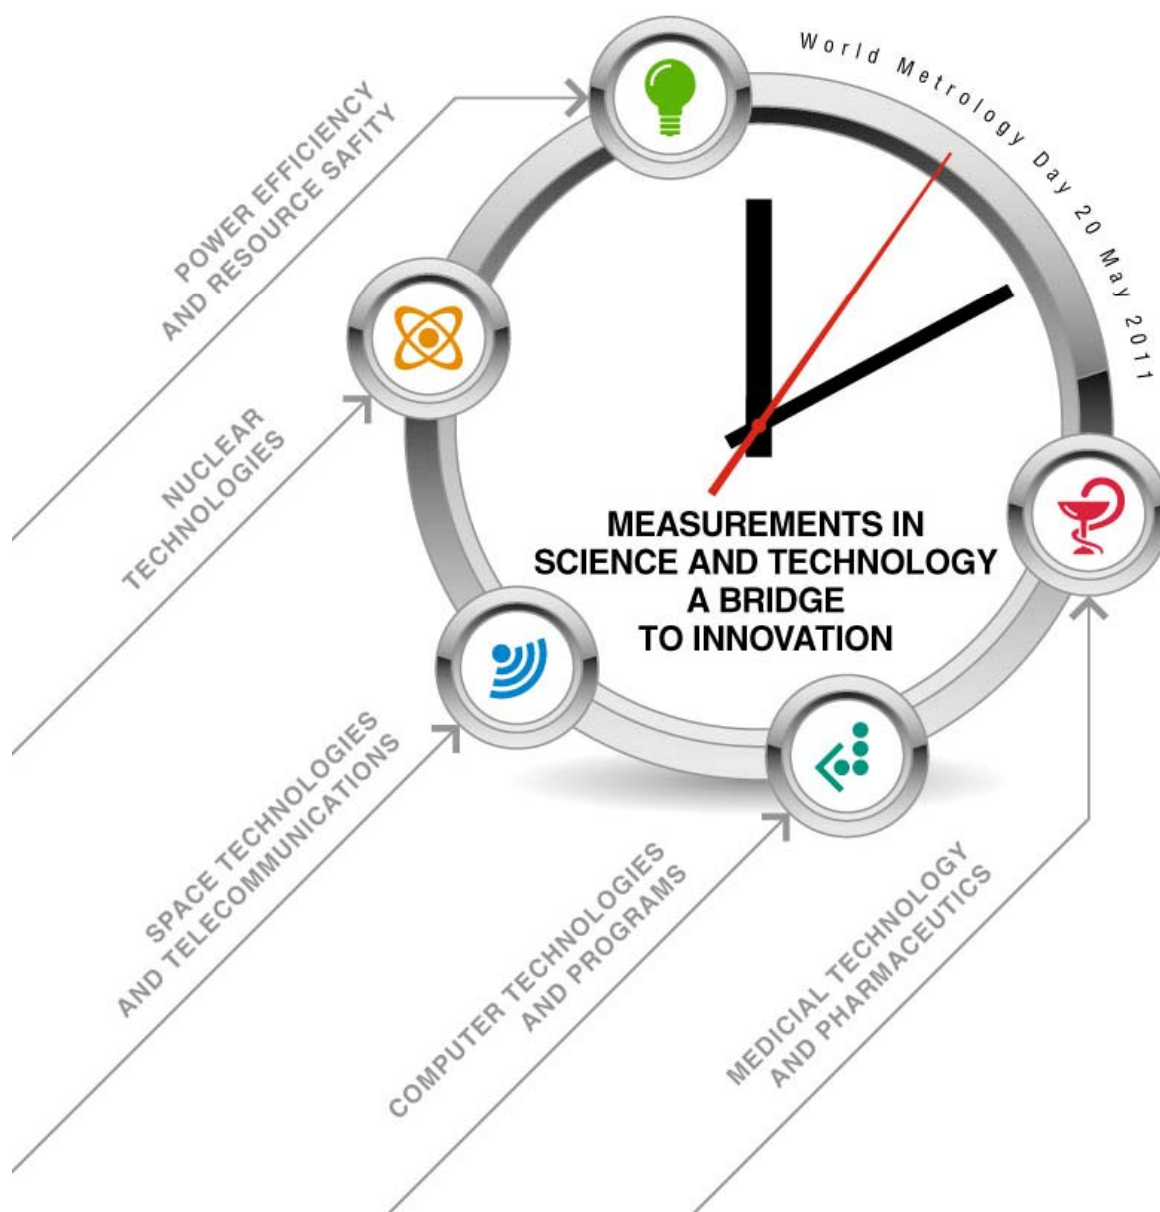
World Metrology Day 20 May 2011

MEASUREMENTS IN SCIENCE AND TECHNOLOGY A BRIDGE TO INNOVATION

POWER EFFICIENCY AND RESOURCE SAFITY

NUCLEAR TECHNOLOGIES

SPACE TECHNOLOGIES AND TELECOMMUNICATIONS

COMPUTER TECHNOLOGIES AND PROGRAMS

MEDICIAL TECHNOLOGY AND PHARMACEUTICS